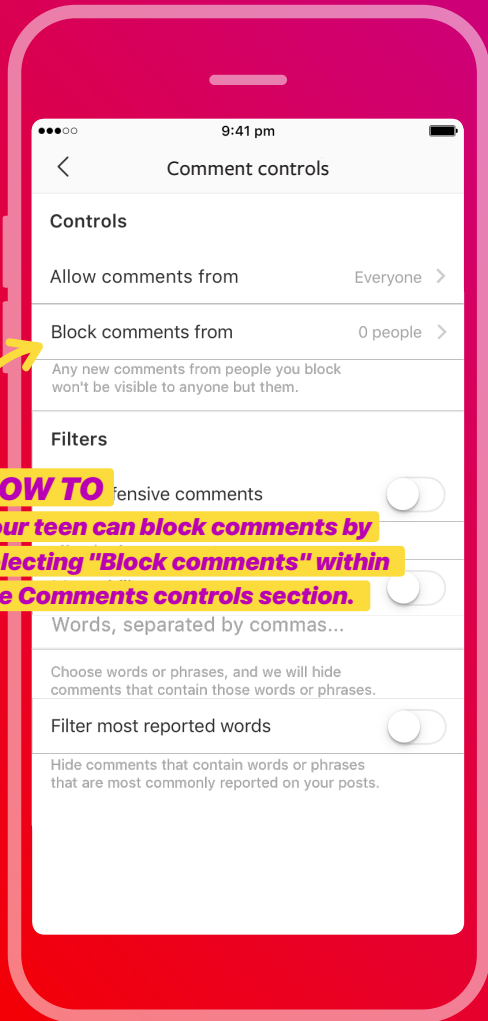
9:41 pm

Comment controls

Controls

Allow comments from Everyone

Block comments from 0 people

Any new comments from people you block won't be visible to anyone but them.

Filters

OW TO

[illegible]fensive comments

our teen can block comments by lecting "Block comments" within e Comments controls section.

Words, separated by commas...

Choose words or phrases, and we will hide comments that contain those words or phrases.

Filter most reported words

Hide comments that contain words or phrases that are most commonly reported on your posts.